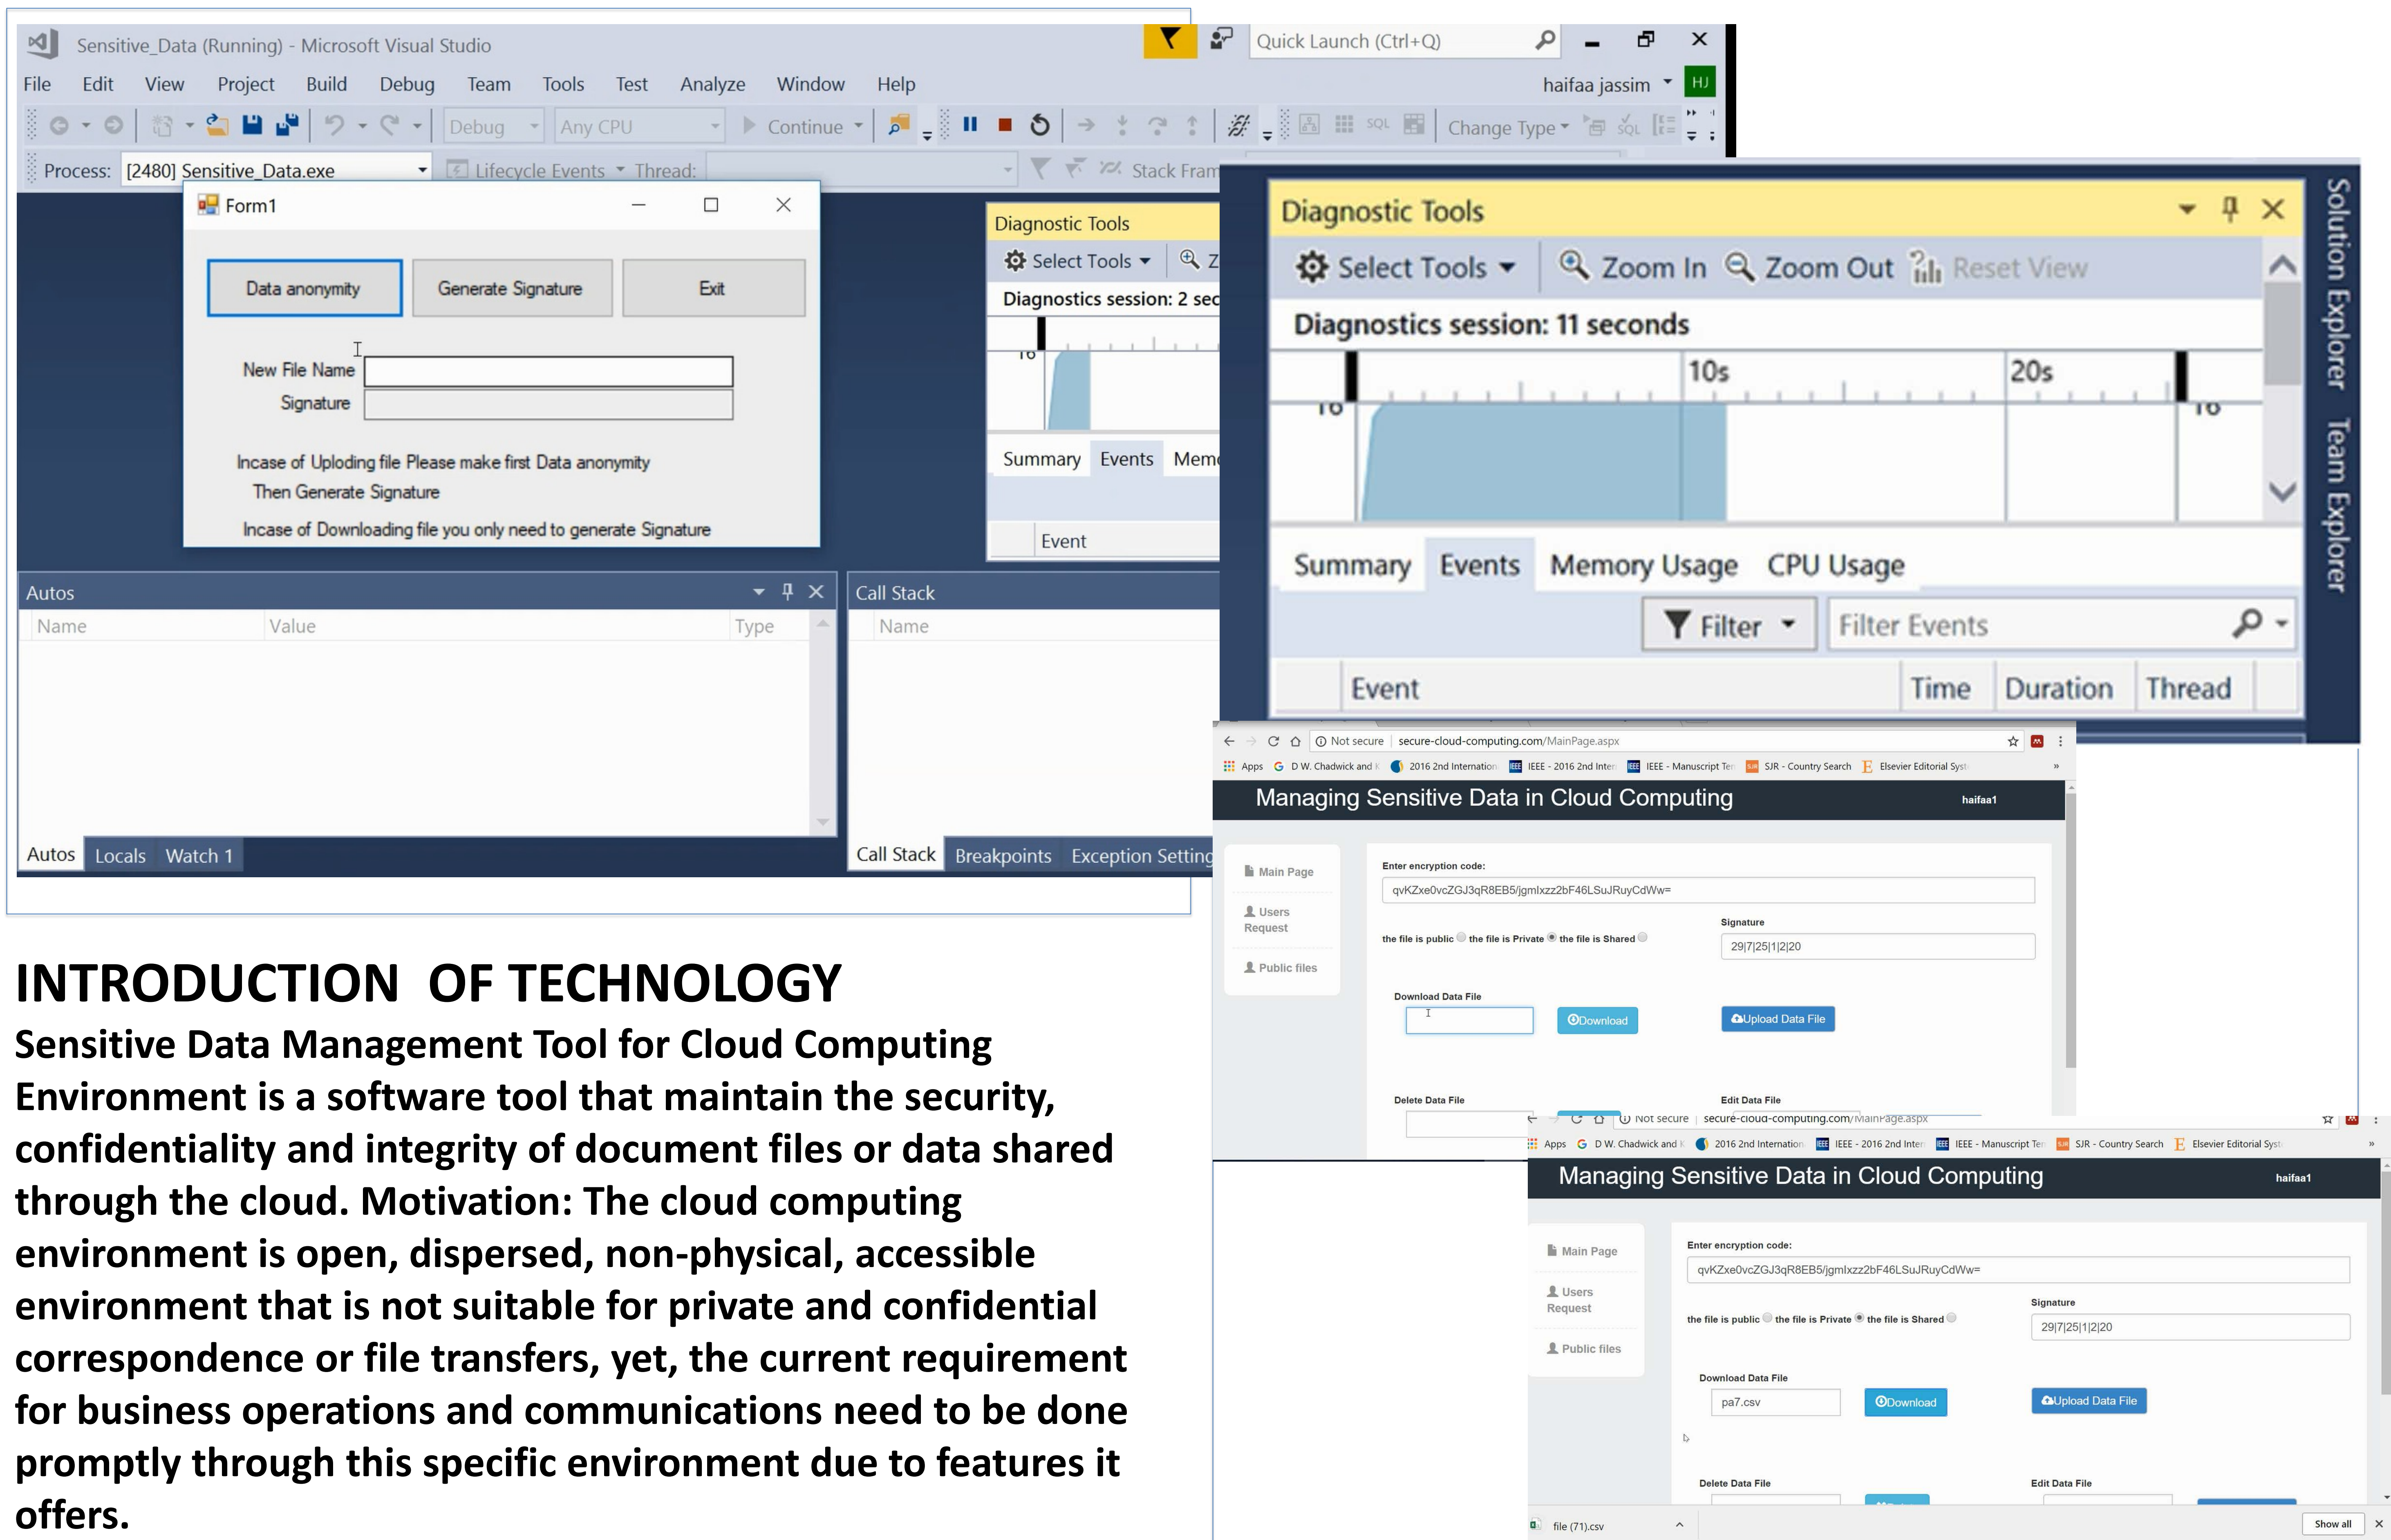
Sensitive_Data (Running) - Microsoft Visual Studio

Quick Launch (Ctrl+Q)

File Edit View Project Build Debug Team Tools Test Analyze Window Help

haifaa jassim HJ

Debug Any CPU Continue Change Type

Process: [2480] Sensitive_Data.exe Lifecycle Events Thread: Stack Fram

Form1

Data anonymity Generate Signature Exit

New File Name

Signature

Incase of Uploding file Please make first Data anonymity
Then Generate Signature

Incase of Downloading file you only need to generate Signature

Diagnostic Tools

Select Tools

Diagnostics session: 2 sec

Summary Events Mem

Event

Autos

Name Value Type

Autos Locals Watch 1

Call Stack

Name

Call Stack Breakpoints Exception Setting

Diagnostic Tools

Select Tools Zoom In Zoom Out Reset View

Diagnostics session: 11 seconds

10s 20s

Summary Events Memory Usage CPU Usage

Filter Filter Events

Event Time Duration Thread

Solution Explorer Team Explorer

Not secure secure-cloud-computing.com/MainPage.aspx

Apps D W. Chadwick and 2016 2nd Internation IEEE - 2016 2nd Inter IEEE - Manuscript Te SJR - Country Search Elsevier Editorial Syst

Managing Sensitive Data in Cloud Computing haifaa1

Main Page

Users Request

Public files

Enter encryption code:

qvKZxe0vcZGJ3qR8EB5/jgmlxzz2bF46LSuJRuyCdWw=

Signature

the file is public the file is Private the file is Shared

29|7|25|1|2|20

Download Data File

Download

Upload Data File

Delete Data File

Edit Data File

Not secure secure-cloud-computing.com/MainPage.aspx

Apps D W. Chadwick and 2016 2nd Internation IEEE - 2016 2nd Inter IEEE - Manuscript Te SJR - Country Search Elsevier Editorial Syst

Managing Sensitive Data in Cloud Computing haifaa1

Main Page

Users Request

Public files

Enter encryption code:

qvKZxe0vcZGJ3qR8EB5/jgmlxzz2bF46LSuJRuyCdWw=

Signature

the file is public the file is Private the file is Shared

29|7|25|1|2|20

Download Data File

pa7.csv

Download

Upload Data File

Delete Data File

Edit Data File

file (71).csv

Show all

INTRODUCTION OF TECHNOLOGY

Sensitive Data Management Tool for Cloud Computing Environment is a software tool that maintain the security, confidentiality and integrity of document files or data shared through the cloud. Motivation: The cloud computing environment is open, dispersed, non-physical, accessible environment that is not suitable for private and confidential correspondence or file transfers, yet, the current requirement for business operations and communications need to be done promptly through this specific environment due to features it offers.